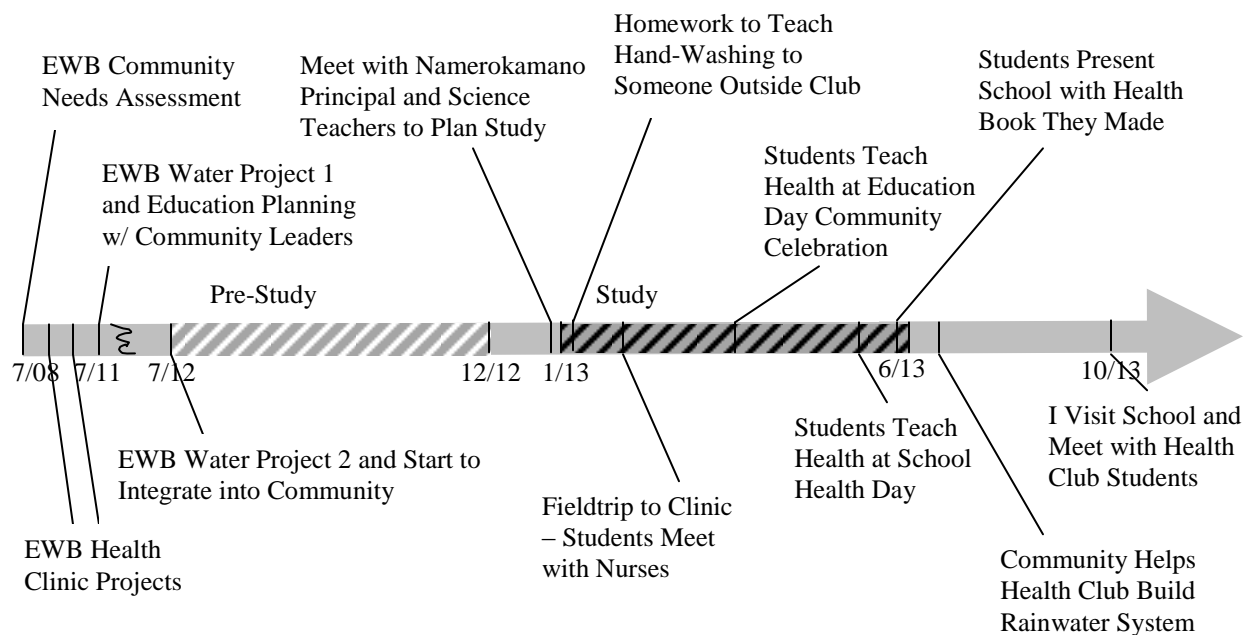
EWB Community Needs Assessment

EWB Water Project 1 and Education Planning w/ Community Leaders

Meet with Namerokamano Principal and Science Teachers to Plan Study

Homework to Teach Hand-Washing to Someone Outside Club

Students Teach Health at Education Day Community Celebration

Students Present School with Health Book They Made

Pre-Study

Study

7/08

7/11

7/12

12/12

1/13

6/13

10/13

EWB Water Project 2 and Start to Integrate into Community

EWB Health Clinic Projects

Fieldtrip to Clinic – Students Meet with Nurses

Students Teach Health at School Health Day

I Visit School and Meet with Health Club Students

Community Helps Health Club Build Rainwater System